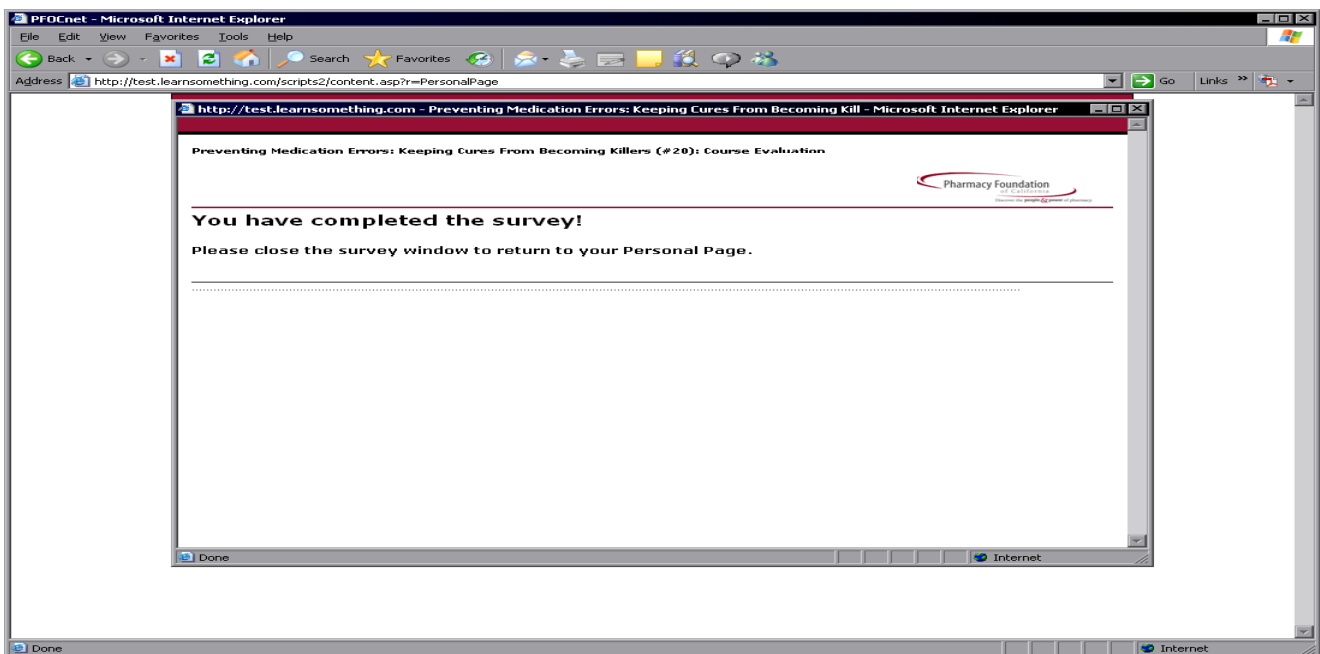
PFOCnet - Microsoft Internet Explorer

File Edit View Favorites Tools Help

Back Search Favorites

Address http://test.learnsomething.com/scripts2/content.asp?r=PersonalPage

Go Links

http://test.learnsomething.com - Preventing Medication Errors: Keeping Cures From Becoming Kill - Microsoft Internet Explorer

Preventing Medication Errors: Keeping Cures From Becoming Killers (#20): Course Evaluation

Pharmacy Foundation of California

Discover the people & power of pharmacy

You have completed the survey!

Please close the survey window to return to your Personal Page.

Done

Internet

Done

Internet